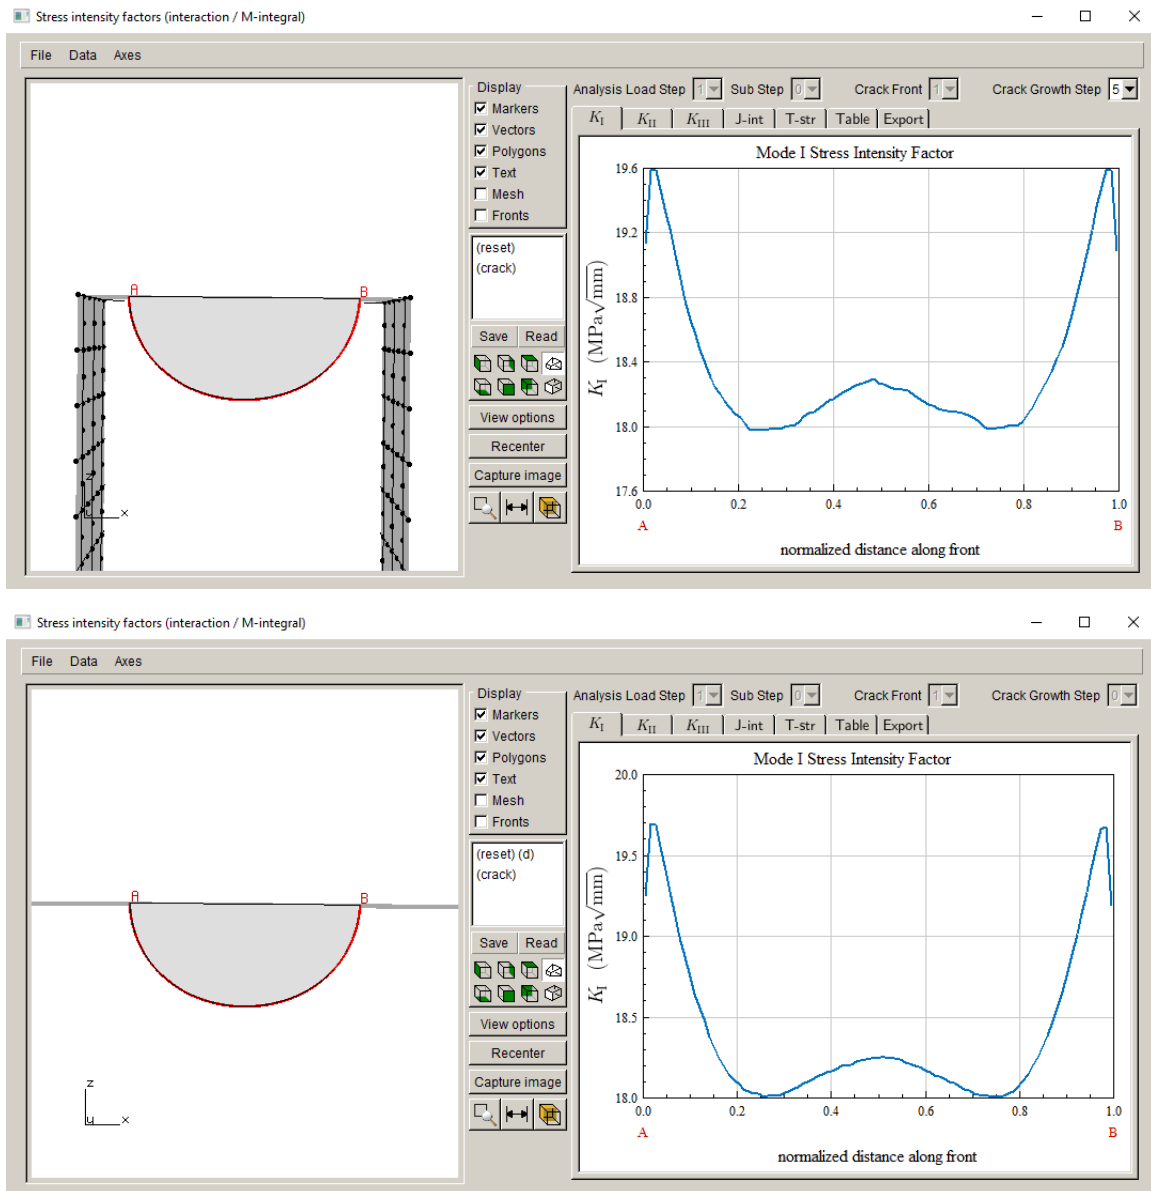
Stress intensity factors (interaction / M-integral)

File Data Axes

A B

z
x

Display
Markers
Vectors
Polygons
Text
Mesh
Fronts

(reset)
(crack)

Save Read

View options
Recenter
Capture image

Analysis Load Step 1 Sub Step 0 Crack Front 1 Crack Growth Step 5

$K_I$ $K_{II}$ $K_{III}$ J-int T-str Table Export

Mode I Stress Intensity Factor

19.6
19.2
18.8
18.4
18.0
17.6

$K_I$ $(MPa\sqrt{mm})$

0.0 0.2 0.4 0.6 0.8 1.0
A B
normalized distance along front

Stress intensity factors (interaction / M-integral)

File Data Axes

A B

z
u x

Display
Markers
Vectors
Polygons
Text
Mesh
Fronts

(reset) (d)
(crack)

Save Read

View options
Recenter
Capture image

Analysis Load Step 1 Sub Step 0 Crack Front 1 Crack Growth Step 0

$K_I$ $K_{II}$ $K_{III}$ J-int T-str Table Export

Mode I Stress Intensity Factor

20.0
19.5
19.0
18.5
18.0

$K_I$ $(MPa\sqrt{mm})$

0.0 0.2 0.4 0.6 0.8 1.0
A B
normalized distance along front